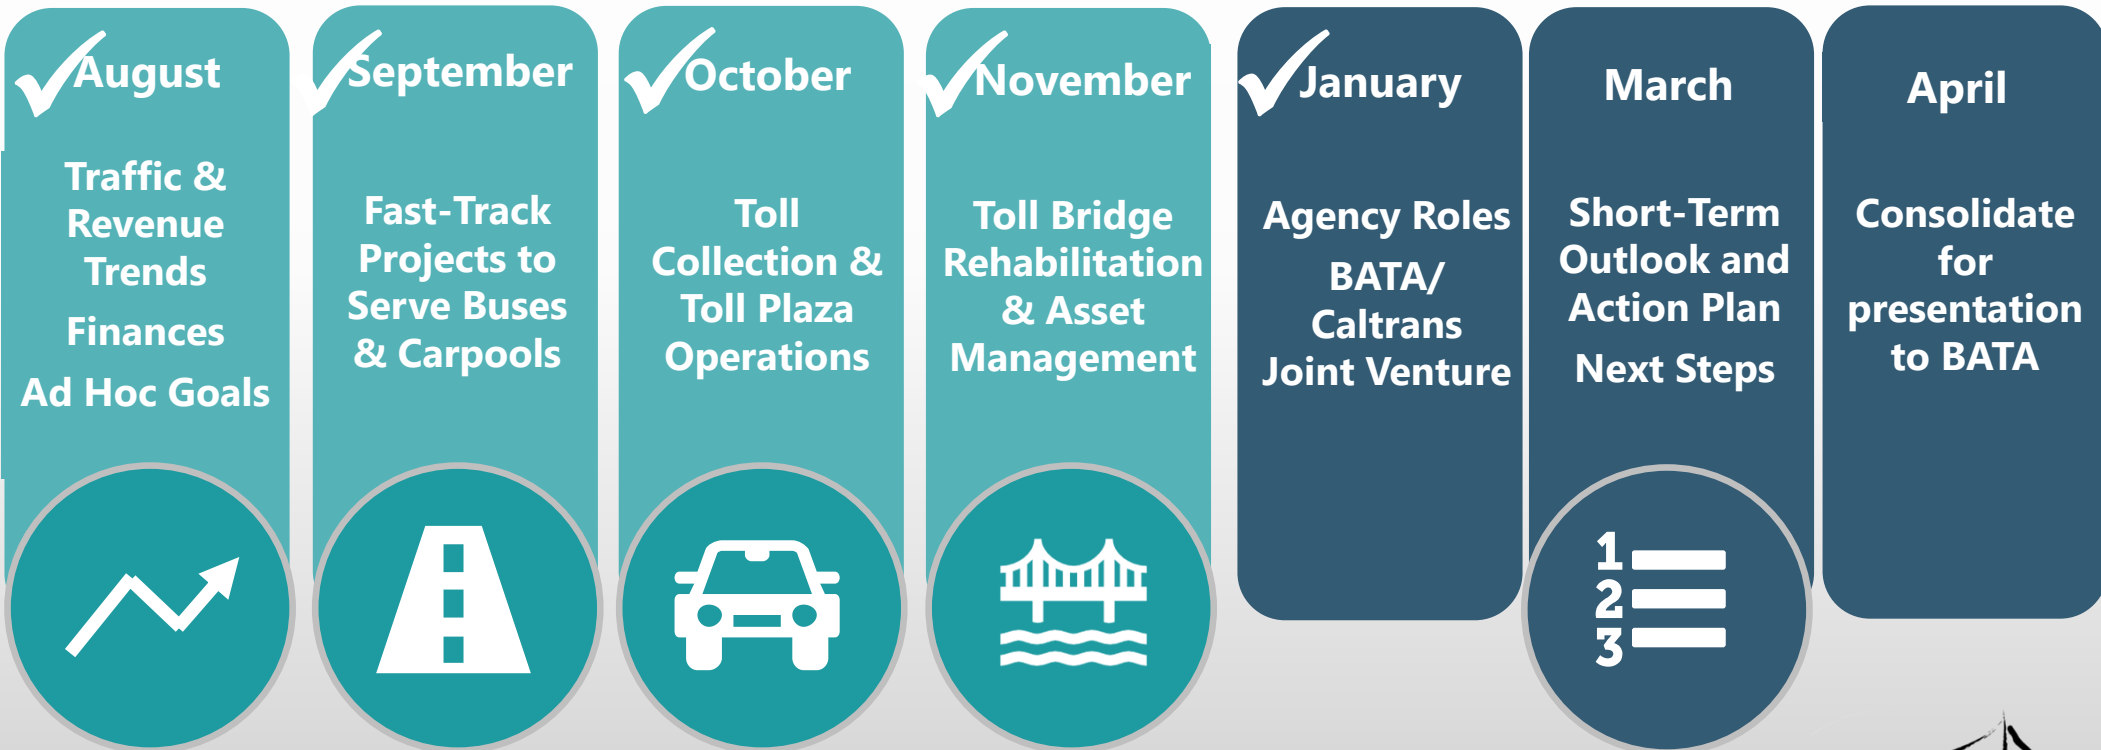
✓August

Traffic & Revenue Trends

Finances

Ad Hoc Goals

✓September

Fast-Track Projects to Serve Buses & Carpools

✓October

Toll Collection & Toll Plaza Operations

✓November

Toll Bridge Rehabilitation & Asset Management

✓January

Agency Roles

BATA/ Caltrans Joint Venture

March

Short-Term Outlook and Action Plan

Next Steps

1
2
3

April

Consolidate for presentation to BATA